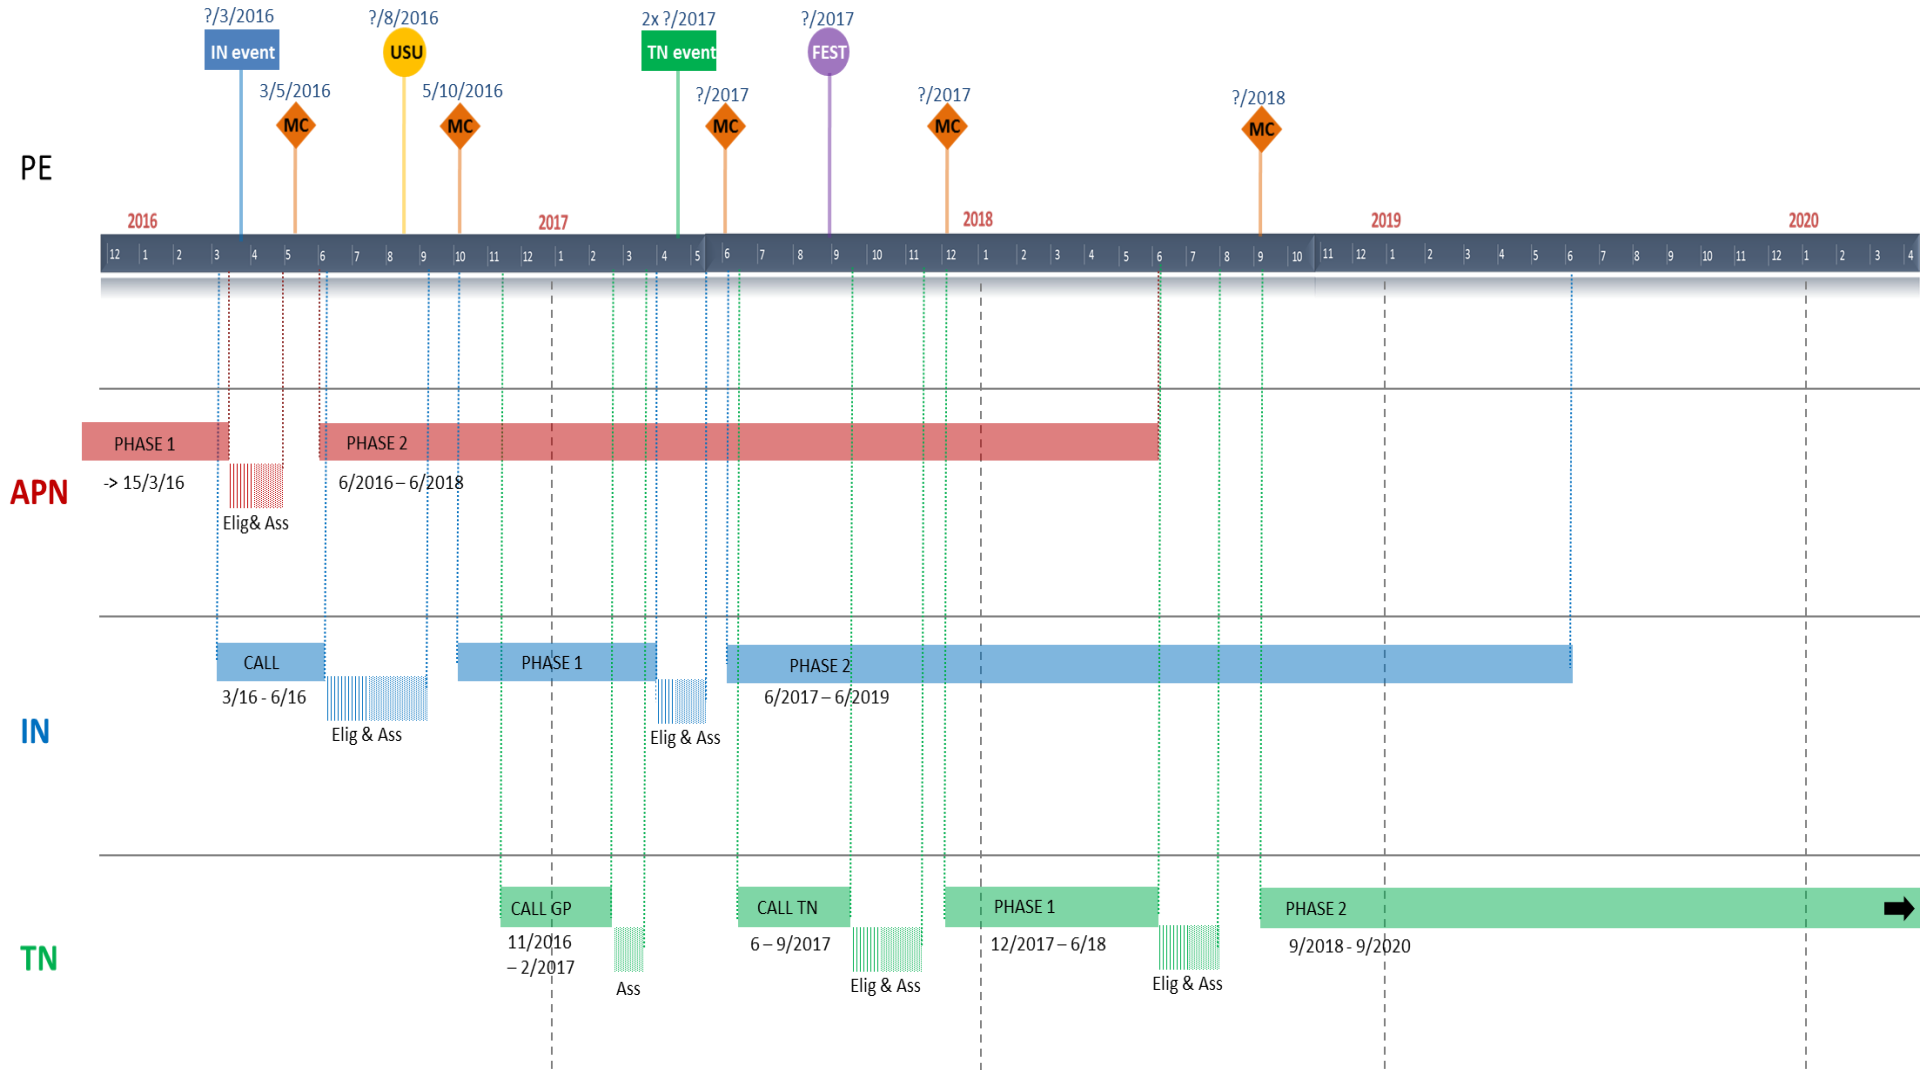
?/3/2016
IN event
?/8/2016
USU
2x ?/2017
TN event
?/2017
FEST
3/5/2016
MC
5/10/2016
MC
?/2017
MC
?/2017
MC
?/2018
MC

PE

2016
2017
2018
2019
2020

12 1 2 3 4 5 6 7 8 9 10 11 12 1 2 3 4 5 6 7 8 9 10 11 12 1 2 3 4 5 6 7 8 9 10 11 12 1 2 3 4 5 6 7 8 9 10 11 12 1 2 3 4

APN

PHASE 1
-> 15/3/16
Elig& Ass
PHASE 2
6/2016 – 6/2018

IN

CALL
3/16 - 6/16
Elig & Ass
PHASE 1
Elig & Ass
PHASE 2
6/2017 – 6/2019

TN

CALL GP
11/2016
– 2/2017
Ass
CALL TN
6 – 9/2017
Elig & Ass
PHASE 1
12/2017 – 6/18
Elig & Ass
PHASE 2
9/2018 - 9/2020